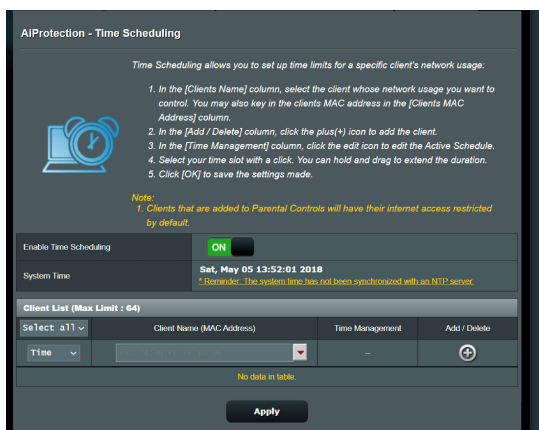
AiProtection - Time Scheduling

Time Scheduling allows you to set up time limits for a specific client's network usage:

1. In the [Clients Name] column, select the client whose network usage you want to control. You may also key in the clients MAC address in the [Clients MAC Address] column.
2. In the [Add / Delete] column, click the plus(+) icon to add the client.
3. In the [Time Management] column, click the edit icon to edit the Active Schedule.
4. Select your time slot with a click. You can hold and drag to extend the duration.
5. Click [OK] to save the settings made.

Note:
1. Clients that are added to Parental Controls will have their internet access restricted by default.

| Enable Time Scheduling | ON |
|---|---|
| System Time | Sat, May 05 13:52:01 2018 * Reminder: The system time has not been synchronized with an NTP server. |

Client List (Max Limit : 64)

| Select all | Client Name (MAC Address) | Time Management | Add / Delete |
|---|---|---|---|
| Time | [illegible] | – | |
| No data in table. | | | |

Apply